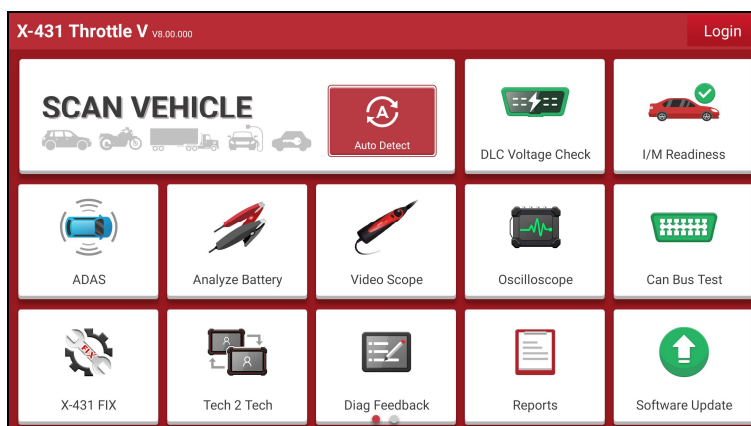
X-431 Throttle V V8.00.000

Login

SCAN VEHICLE

Auto Detect

DLC Voltage Check

I/M Readiness

ADAS

Analyze Battery

Video Scope

Oscilloscope

Can Bus Test

FIX

X-431 FIX

Tech 2 Tech

Diag Feedback

Reports

Software Update